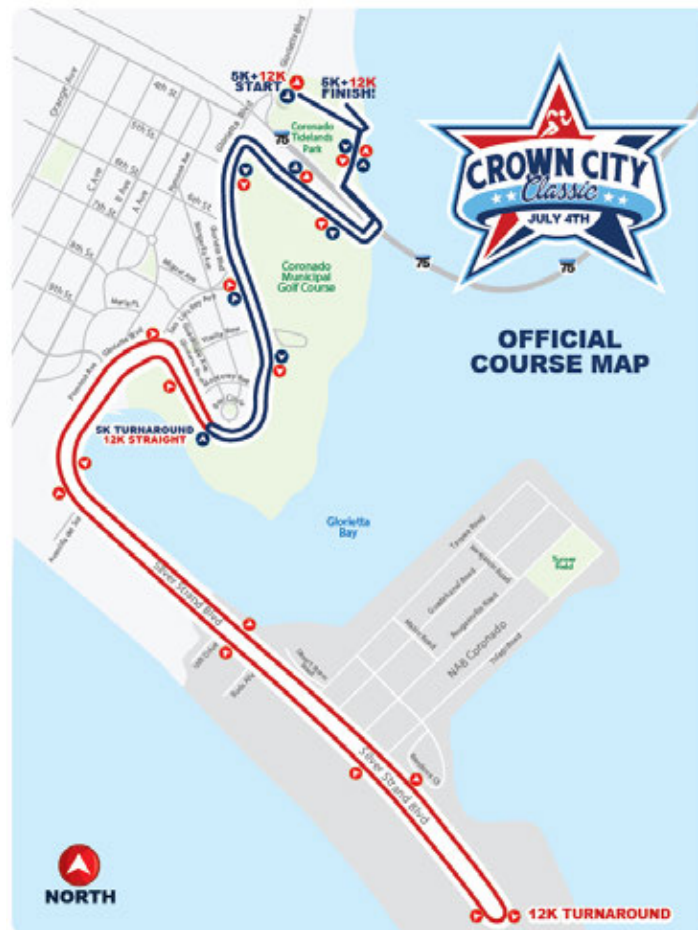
CROWN CITY
Classic
JULY 4TH

OFFICIAL COURSE MAP

5K+12K START

5K+12K FINISH

Coronado Tidelands Park

Coronado Municipal Golf Course

75

75

75

Orange Ave

4th St

5th St

6th St

7th St

8th St

9th St

C Ave

B Ave

A Ave

Glorietta Blvd

5K TURNAROUND
12K STRAIGHT

Glorietta Bay

Silver Strand Blvd

Silver Strand Blvd

NAB Coronado

NORTH

12K TURNAROUND